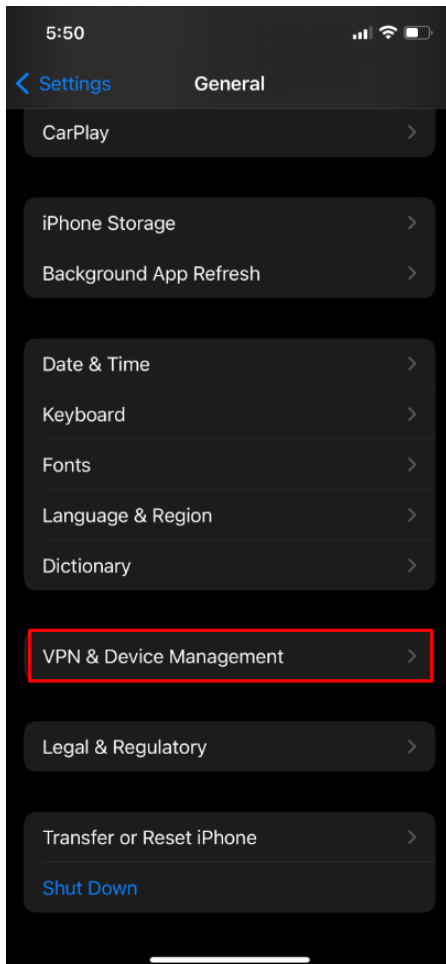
5:50

Settings General

CarPlay

iPhone Storage

Background App Refresh

Date & Time

Keyboard

Fonts

Language & Region

Dictionary

VPN & Device Management

Legal & Regulatory

Transfer or Reset iPhone

Shut Down